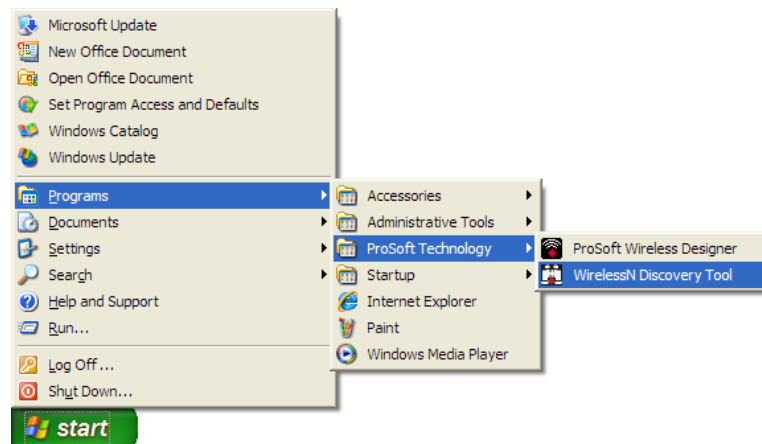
Microsoft Update
New Office Document
Open Office Document
Set Program Access and Defaults
Windows Catalog
Windows Update
Programs
Documents
Settings
Search
Help and Support
Run...
Log Off...
Shut Down...
start

Accessories
Administrative Tools
ProSoft Technology
Startup
Internet Explorer
Paint
Windows Media Player

ProSoft Wireless Designer
WirelessN Discovery Tool